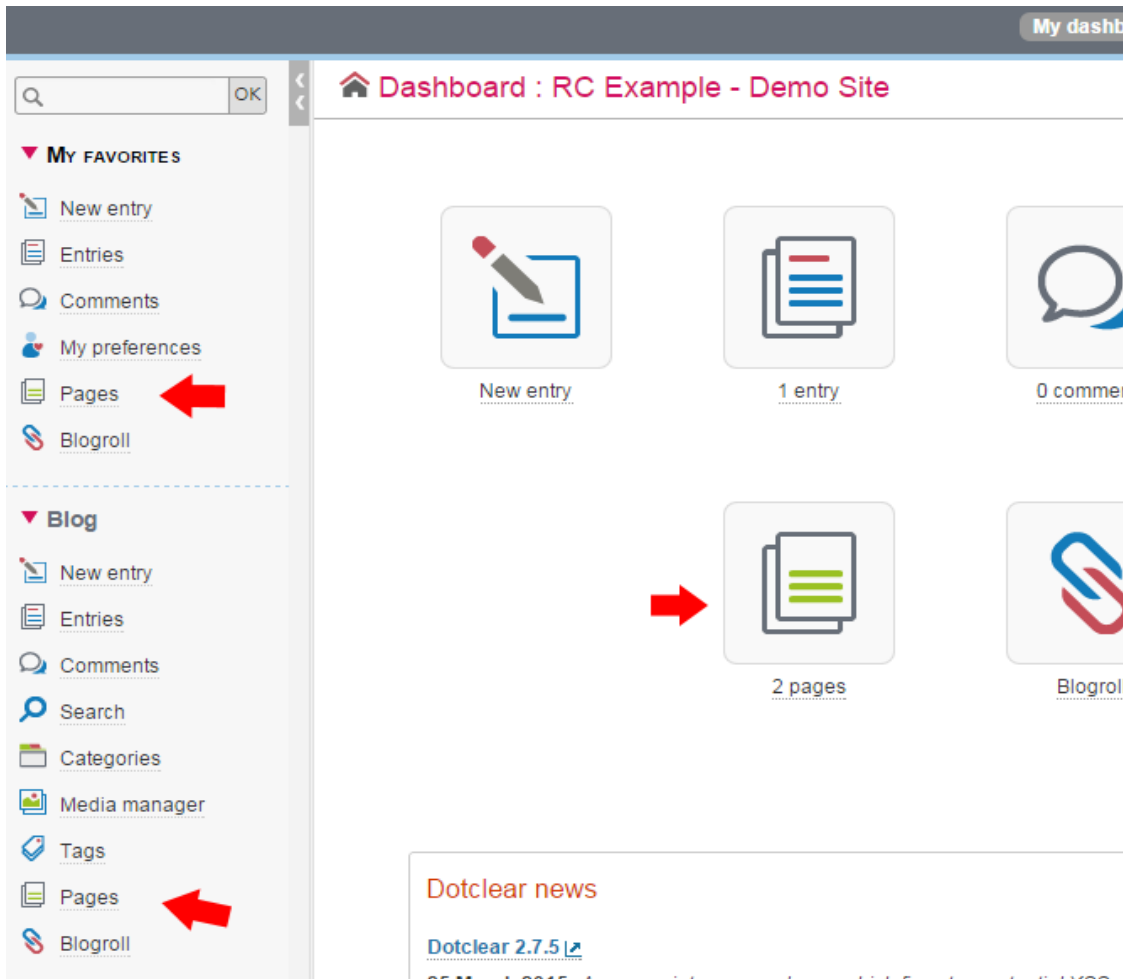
My dashb

OK

My favorites

New entry

Entries

Comments

My preferences

Pages

Blogroll

Blog

New entry

Entries

Comments

Search

Categories

Media manager

Tags

Pages

Blogroll

Dashboard : RC Example - Demo Site

New entry

1 entry

0 commen

2 pages

Blogrol

Dotclear news

Dotclear 2.7.5

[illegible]